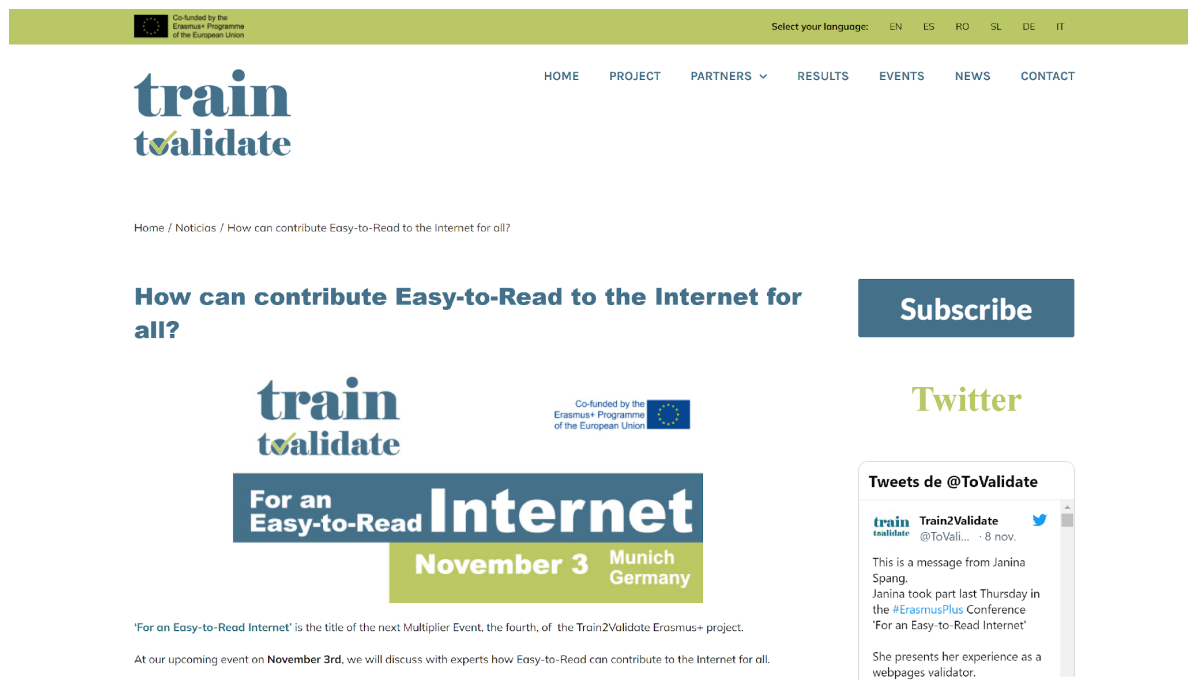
Co-funded by the Erasmus+ Programme of the European Union

Select your language: EN ES RO SL DE IT

train
tovalidate

HOME PROJECT PARTNERS RESULTS EVENTS NEWS CONTACT

Home / Noticias / How can contribute Easy-to-Read to the Internet for all?

How can contribute Easy-to-Read to the Internet for all?

train
tovalidate

Co-funded by the Erasmus+ Programme of the European Union

For an Easy-to-Read Internet

November 3 Munich Germany

'For an Easy-to-Read Internet' is the title of the next Multiplier Event, the fourth, of the Train2Validate Erasmus+ project.

At our upcoming event on November 3rd, we will discuss with experts how Easy-to-Read can contribute to the Internet for all.

Subscribe

Twitter

Tweets de @ToValidate

train
tovalidate

Train2Validate
@ToVali... · 8 nov.

This is a message from Janina Spang.
Janina took part last Thursday in the #ErasmusPlus Conference 'For an Easy-to-Read Internet'

She presents her experience as a webpages validator.